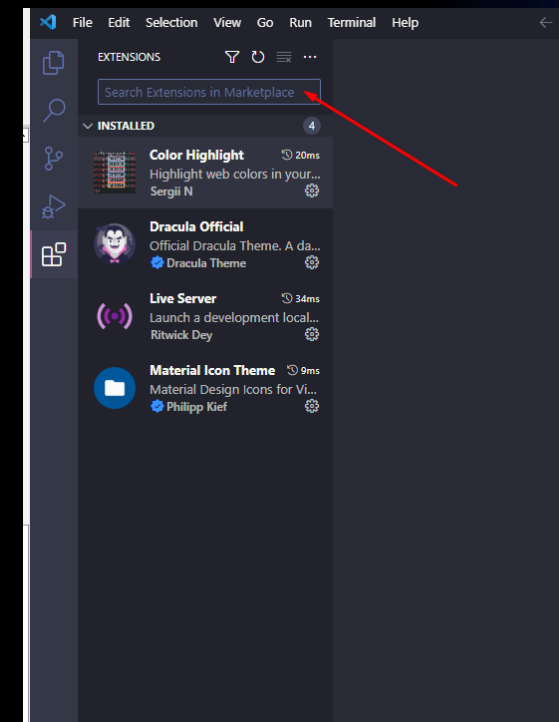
File Edit Selection View Go Run Terminal Help

EXTENSIONS

Search Extensions in Marketplace

INSTALLED 4

Color Highlight 20ms
Highlight web colors in your...
Sergii N

Dracula Official
Official Dracula Theme. A da...
Dracula Theme

Live Server 34ms
Launch a development local...
Ritwick Dey

Material Icon Theme 9ms
Material Design Icons for Vi...
Philipp Kief